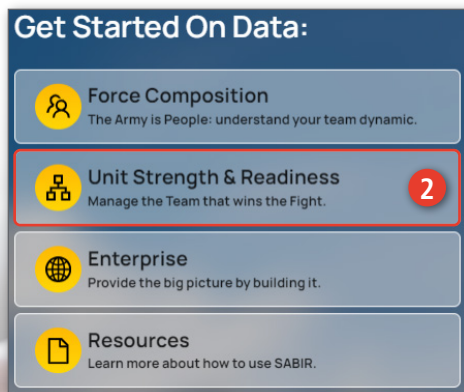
Get Started On Data:

Force Composition
The Army is People: understand your team dynamic.

Unit Strength & Readiness
Manage the Team that wins the Fight.

2

Enterprise
Provide the big picture by building it.

Resources
Learn more about how to use SABIR.